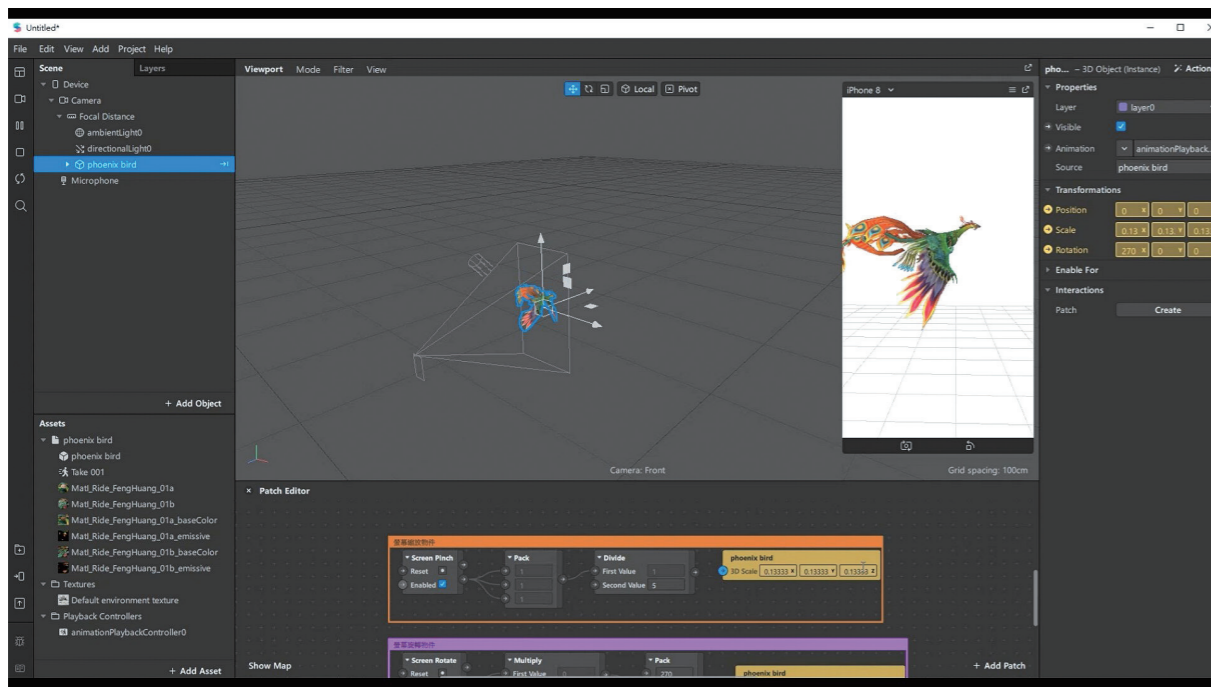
Untitled*

File Edit View Add Project Help

Scene Layers

Device
Camera
Focal Distance
ambientLight0
directionalLight0
phoenix bird
Microphone

+ Add Object

Assets
phoenix bird
phoenix bird
Take 001
Matl_Ride_FengHuang_01a
Matl_Ride_FengHuang_01b
Matl_Ride_FengHuang_01a_baseColor
Matl_Ride_FengHuang_01a_emissive
Matl_Ride_FengHuang_01b_baseColor
Matl_Ride_FengHuang_01b_emissive
Textures
Default environment texture
Playback Controllers
animationPlaybackController0

+ Add Asset

Viewport Mode Filter View

Local Pivot

iPhone 8

Camera: Front

Grid spacing: 100cm

× Patch Editor

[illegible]

Screen Pinch
Reset
Enabled

Pack
1
1
1

Divide
First Value 1
Second Value 5

phoenix bird
3D Scale 0.13333 0.13333 0.13333

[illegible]

Screen Rotate
Reset

Multiply
First Value

Pack
270

phoenix bird

Show Map

+ Add Patch

pho... – 3D Object (Instance) Actions

Properties
Layer layer0
Visible
Animation animationPlayback...
Source phoenix bird
Transformations
Position 0 0 0
Scale 0.13 0.13 0.13
Rotation 270 0 0
Enable For
Interactions
Patch Create